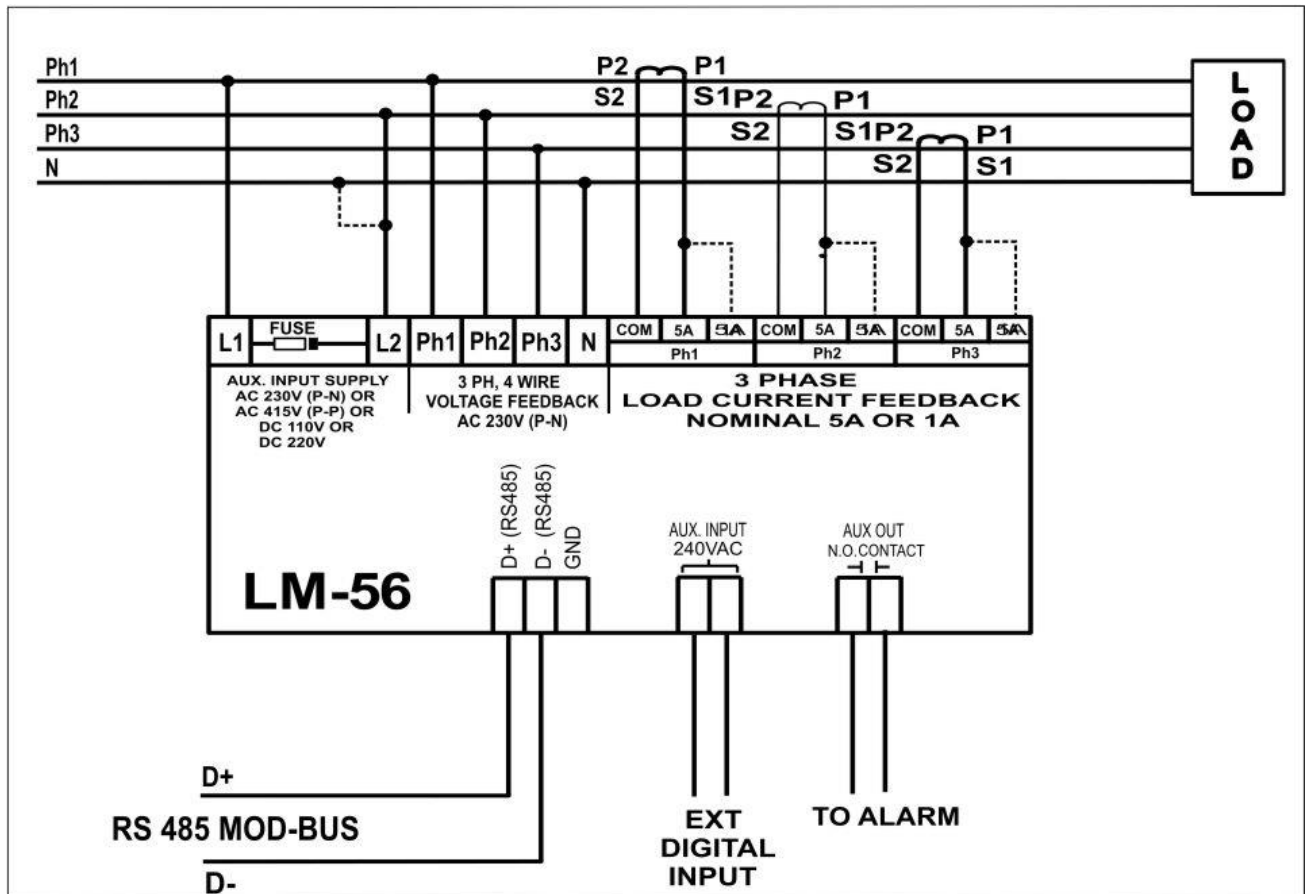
Ph1
Ph2
Ph3
N

P2 P1
S2 S1 P2 P1
S2 S1 P2 P1
S2 S1

LOAD

L1 FUSE L2 Ph1 Ph2 Ph3 N COM 5A 1A COM 5A 1A COM 5A 1A
Ph1 Ph2 Ph3

AUX. INPUT SUPPLY AC 230V (P-N) OR AC 415V (P-P) OR DC 110V OR DC 220V

3 PH, 4 WIRE VOLTAGE FEEDBACK AC 230V (P-N)

3 PHASE LOAD CURRENT FEEDBACK NOMINAL 5A OR 1A

D+ (RS485) D- (RS485) GND

AUX. INPUT 240VAC

AUX OUT N.O.CONTACT

LM-56

D+
RS 485 MOD-BUS
D-

EXT DIGITAL INPUT

TO ALARM